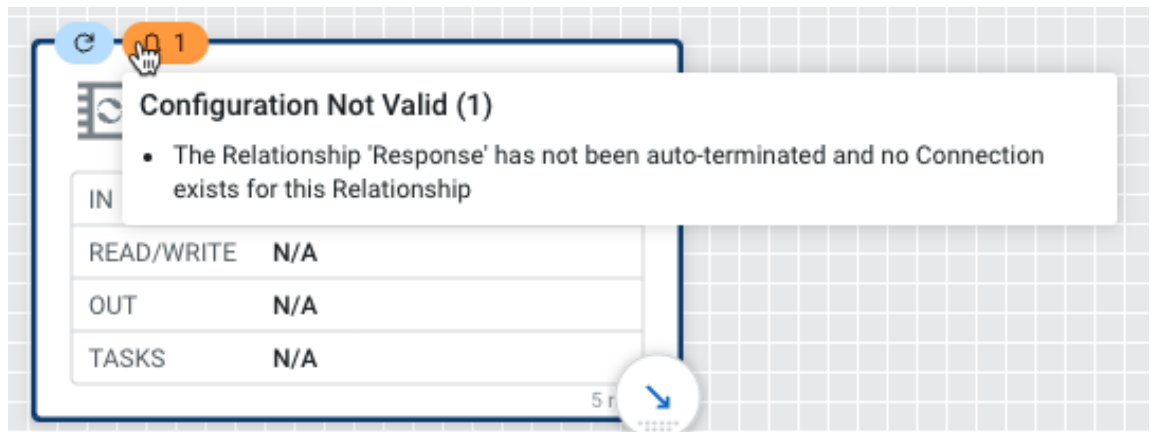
1

Configuration Not Valid (1)

- The Relationship 'Response' has not been auto-terminated and no Connection exists for this Relationship

| IN | |
|---|---|
| READ/WRITE | N/A |
| OUT | N/A |
| TASKS | N/A |

5 r